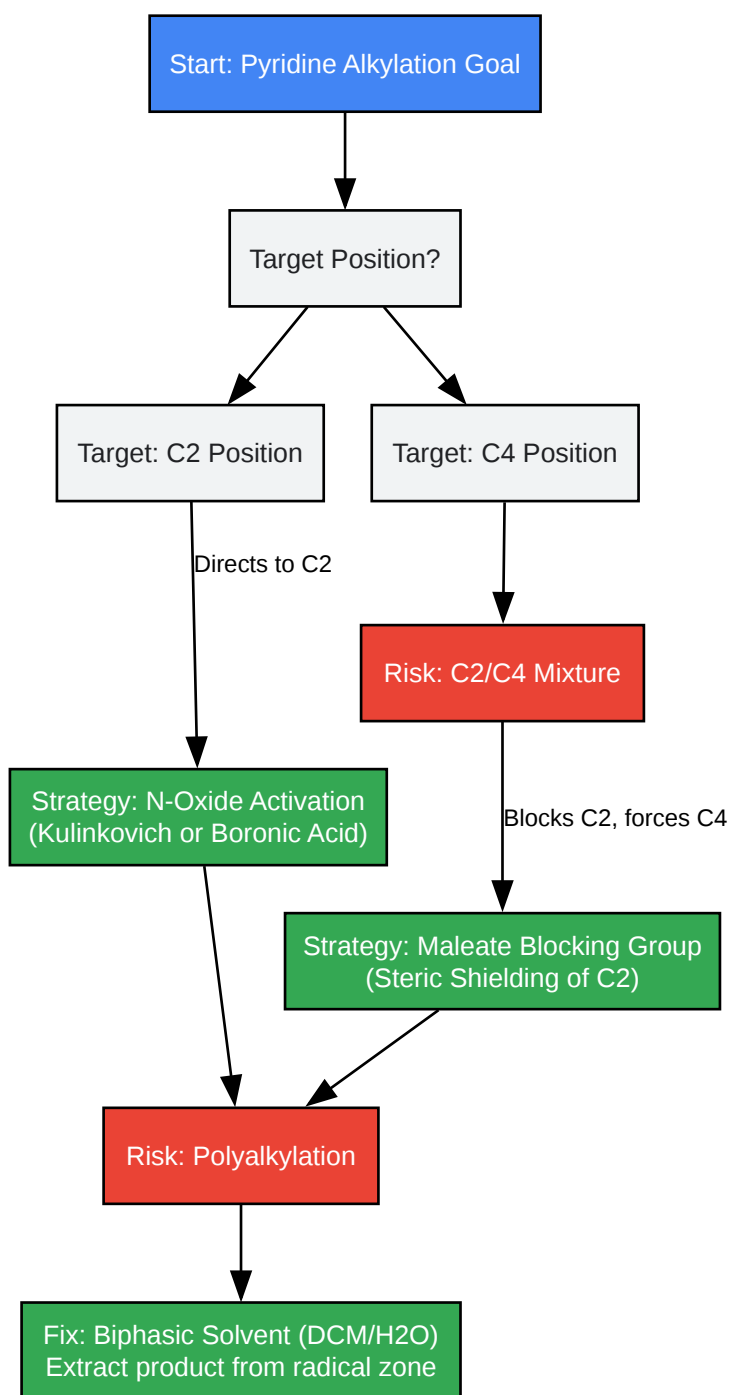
Start: Pyridine Alkylation Goal

Target Position?

Target: C2 Position

Target: C4 Position

Directs to C2

Risk: C2/C4 Mixture

Blocks C2, forces C4

Strategy: N-Oxide Activation
(Kulinkovich or Boronic Acid)

Strategy: Maleate Blocking Group
(Steric Shielding of C2)

Risk: Polyalkylation

Fix: Biphasic Solvent (DCM/H2O)
Extract product from radical zone